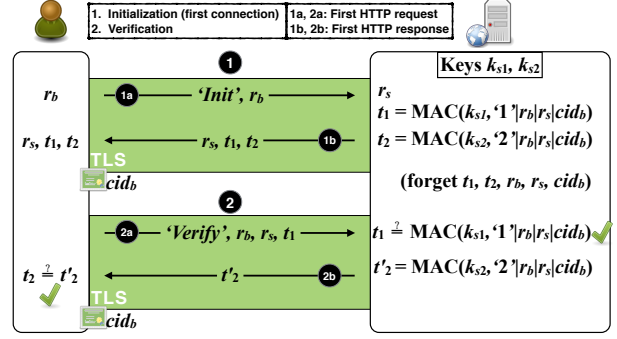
1. Initialization (first connection)
2. Verification

1a, 2a: First HTTP request
1b, 2b: First HTTP response

1

Keys $k_{s1}$, $k_{s2}$

$r_b$

1a 'Init', $r_b$

$r_s$

$t_1 = \text{MAC}(k_{s1}, \text{'1'}|r_b|r_s|cid_b)$

$r_s, t_1, t_2$

$r_s, t_1, t_2$ 1b

$t_2 = \text{MAC}(k_{s2}, \text{'2'}|r_b|r_s|cid_b)$

TLS

$cid_b$

(forget $t_1, t_2, r_b, r_s, cid_b$)

2

2a 'Verify', $r_b, r_s, t_1$

$t_1 \stackrel{?}{=} \text{MAC}(k_{s1}, \text{'1'}|r_b|r_s|cid_b)$

$t_2 \stackrel{?}{=} t'_2$

$t'_2$ 2b

$t'_2 = \text{MAC}(k_{s2}, \text{'2'}|r_b|r_s|cid_b)$

TLS

$cid_b$